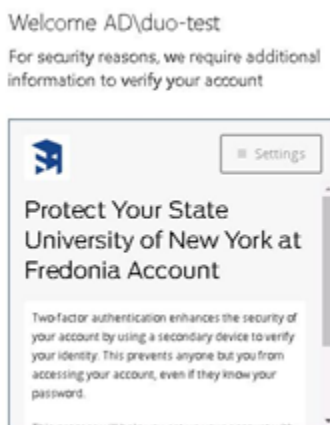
Welcome AD\duo-test

For security reasons, we require additional information to verify your account

≡ Settings

Protect Your State University of New York at Fredonia Account

Two-factor authentication enhances the security of your account by using a secondary device to verify your identity. This prevents anyone but you from accessing your account, even if they know your password.

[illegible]